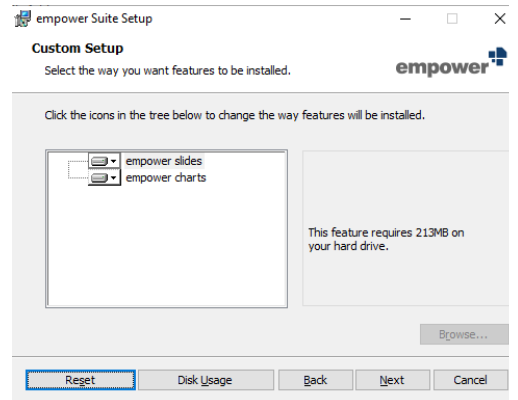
empower Suite Setup

Custom Setup

Select the way you want features to be installed.

empower

Click the icons in the tree below to change the way features will be installed.

empower slides
empower charts

This feature requires 213MB on your hard drive.

Browse...

Reset
Disk Usage
Back
Next
Cancel